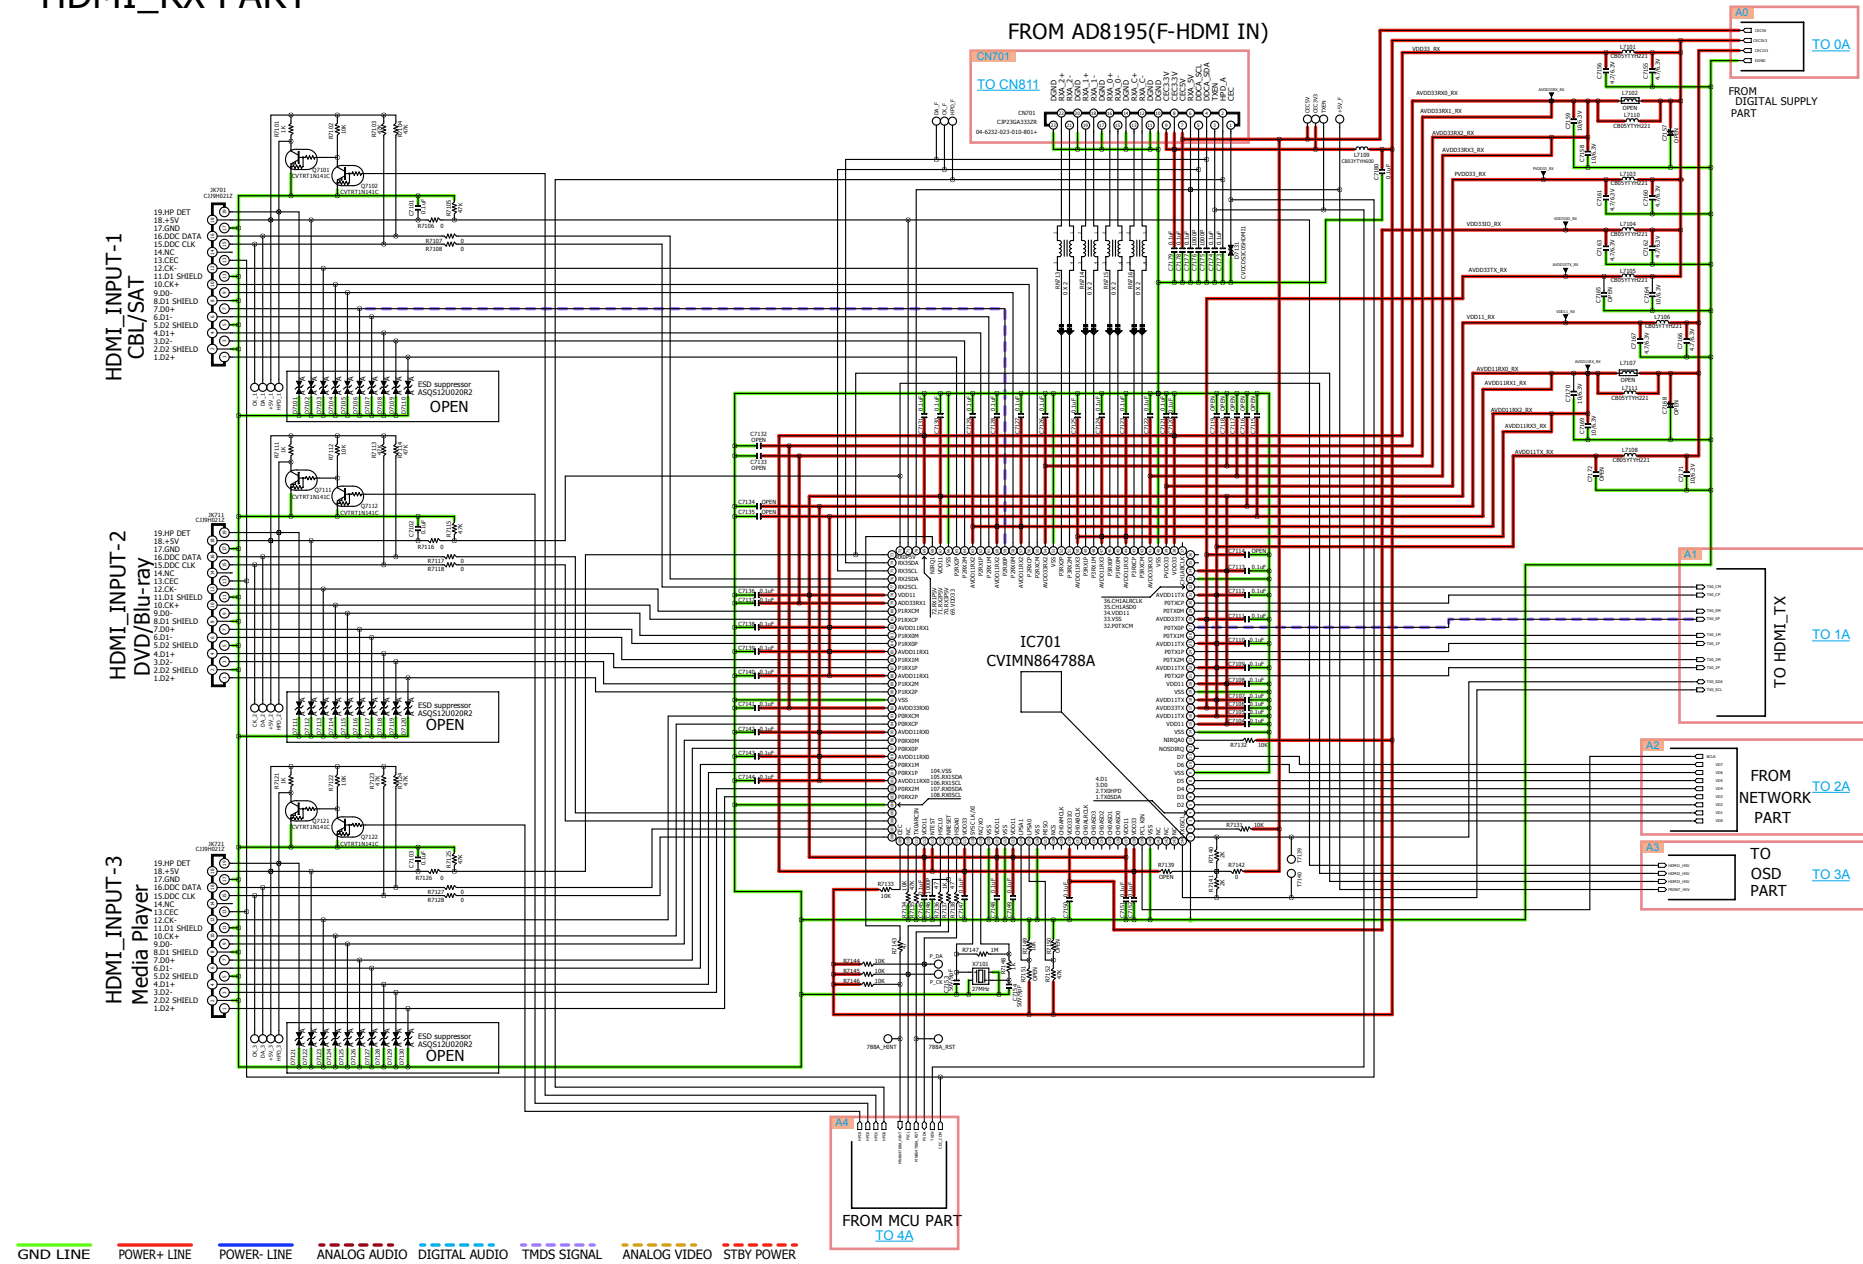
HDMI_RX PART

FROM AD8195(F-HDMI IN)

CN701
TO CN811

A0
TO 0A

FROM DIGITAL SUPPLY PART

HDMI_INPUT-1
CBL/SAT

19.HP DET
18.+5V
17.GND
16.DDC DATA
15.DDC CLK
14.NC
13.CEC
12.CK-
11.D1 SHIELD
10.CK+
9.D0-
8.D1 SHIELD
7.D0+
6.D1-
5.D2 SHIELD
4.D1+
3.D2-
2.D2 SHIELD
1.D2+

ESD suppressor
ASQS12U020R2
OPEN

HDMI_INPUT-2
DVD/Blu-ray

19.HP DET
18.+5V
17.GND
16.DDC DATA
15.DDC CLK
14.NC
13.CEC
12.CK-
11.D1 SHIELD
10.CK+
9.D0-
8.D1 SHIELD
7.D0+
6.D1-
5.D2 SHIELD
4.D1+
3.D2-
2.D2 SHIELD
1.D2+

ESD suppressor
ASQS12U020R2
OPEN

HDMI_INPUT-3
Media Player

19.HP DET
18.+5V
17.GND
16.DDC DATA
15.DDC CLK
14.NC
13.CEC
12.CK-
11.D1 SHIELD
10.CK+
9.D0-
8.D1 SHIELD
7.D0+
6.D1-
5.D2 SHIELD
4.D1+
3.D2-
2.D2 SHIELD
1.D2+

ESD suppressor
ASQS12U020R2
OPEN

IC701
CVIMN864788A

A1
TO HDMI_TX
TO 1A

A2
FROM NETWORK PART
TO 2A

A3
TO OSD PART
TO 3A

A4
FROM MCU PART
TO 4A

GND LINE POWER+ LINE POWER- LINE ANALOG AUDIO DIGITAL AUDIO TMDS SIGNAL ANALOG VIDEO STBY POWER